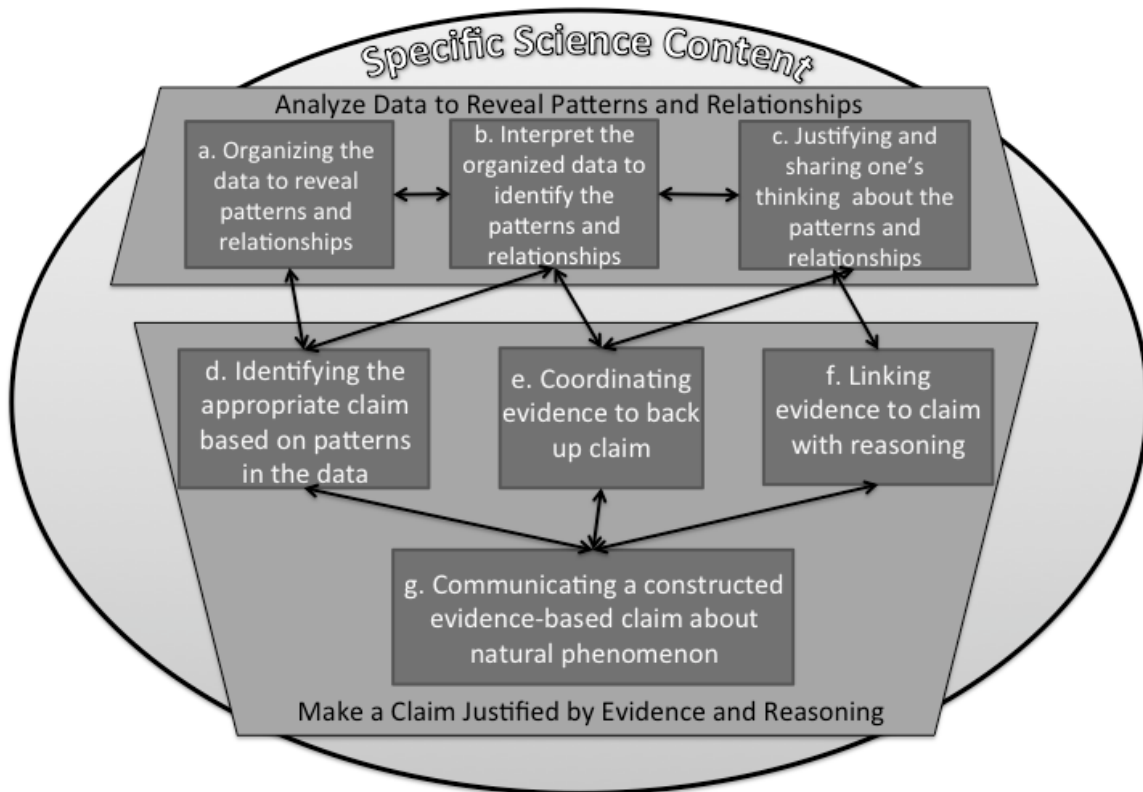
Specific Science Content

Analyze Data to Reveal Patterns and Relationships

a. Organizing the data to reveal patterns and relationships

b. Interpret the organized data to identify the patterns and relationships

c. Justifying and sharing one's thinking about the patterns and relationships

d. Identifying the appropriate claim based on patterns in the data

e. Coordinating evidence to back up claim

f. Linking evidence to claim with reasoning

g. Communicating a constructed evidence-based claim about natural phenomenon

Make a Claim Justified by Evidence and Reasoning